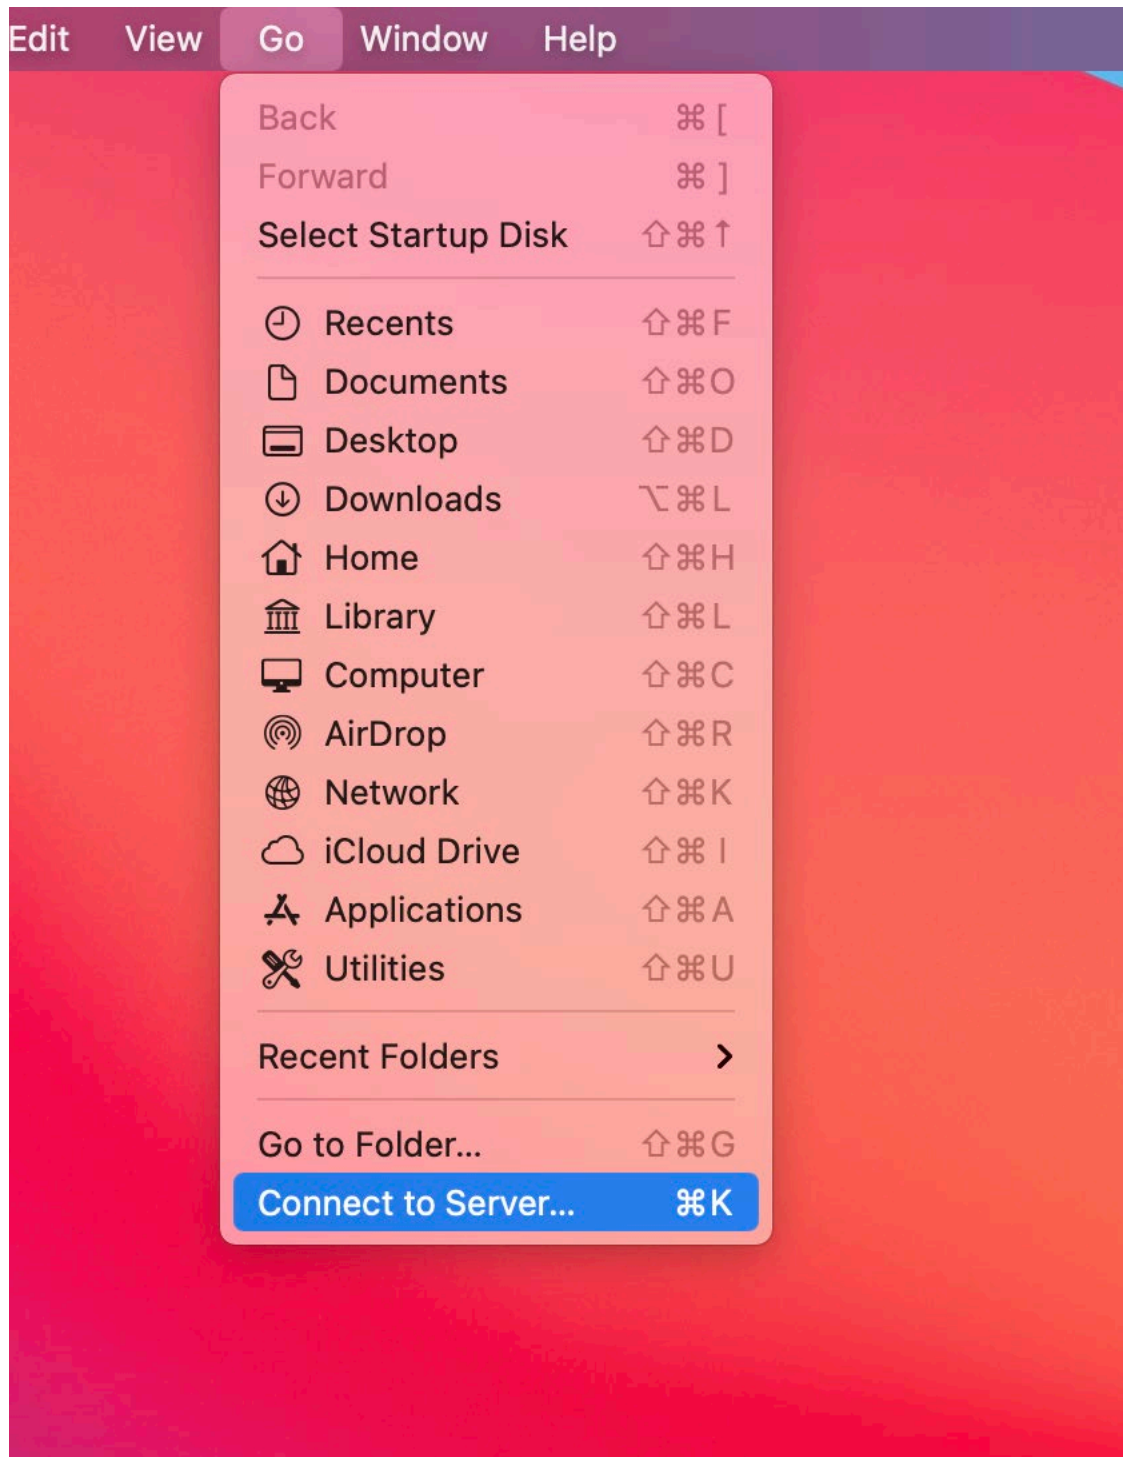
Edit View Go Window Help

Back ⌘[
Forward ⌘]
Select Startup Disk ⇧⌘↑

Recents ⇧⌘F
Documents ⇧⌘O
Desktop ⇧⌘D
Downloads ⌥⌘L
Home ⇧⌘H
Library ⇧⌘L
Computer ⇧⌘C
AirDrop ⇧⌘R
Network ⇧⌘K
iCloud Drive ⇧⌘I
Applications ⇧⌘A
Utilities ⇧⌘U

Recent Folders >

Go to Folder... ⇧⌘G
Connect to Server... ⌘K